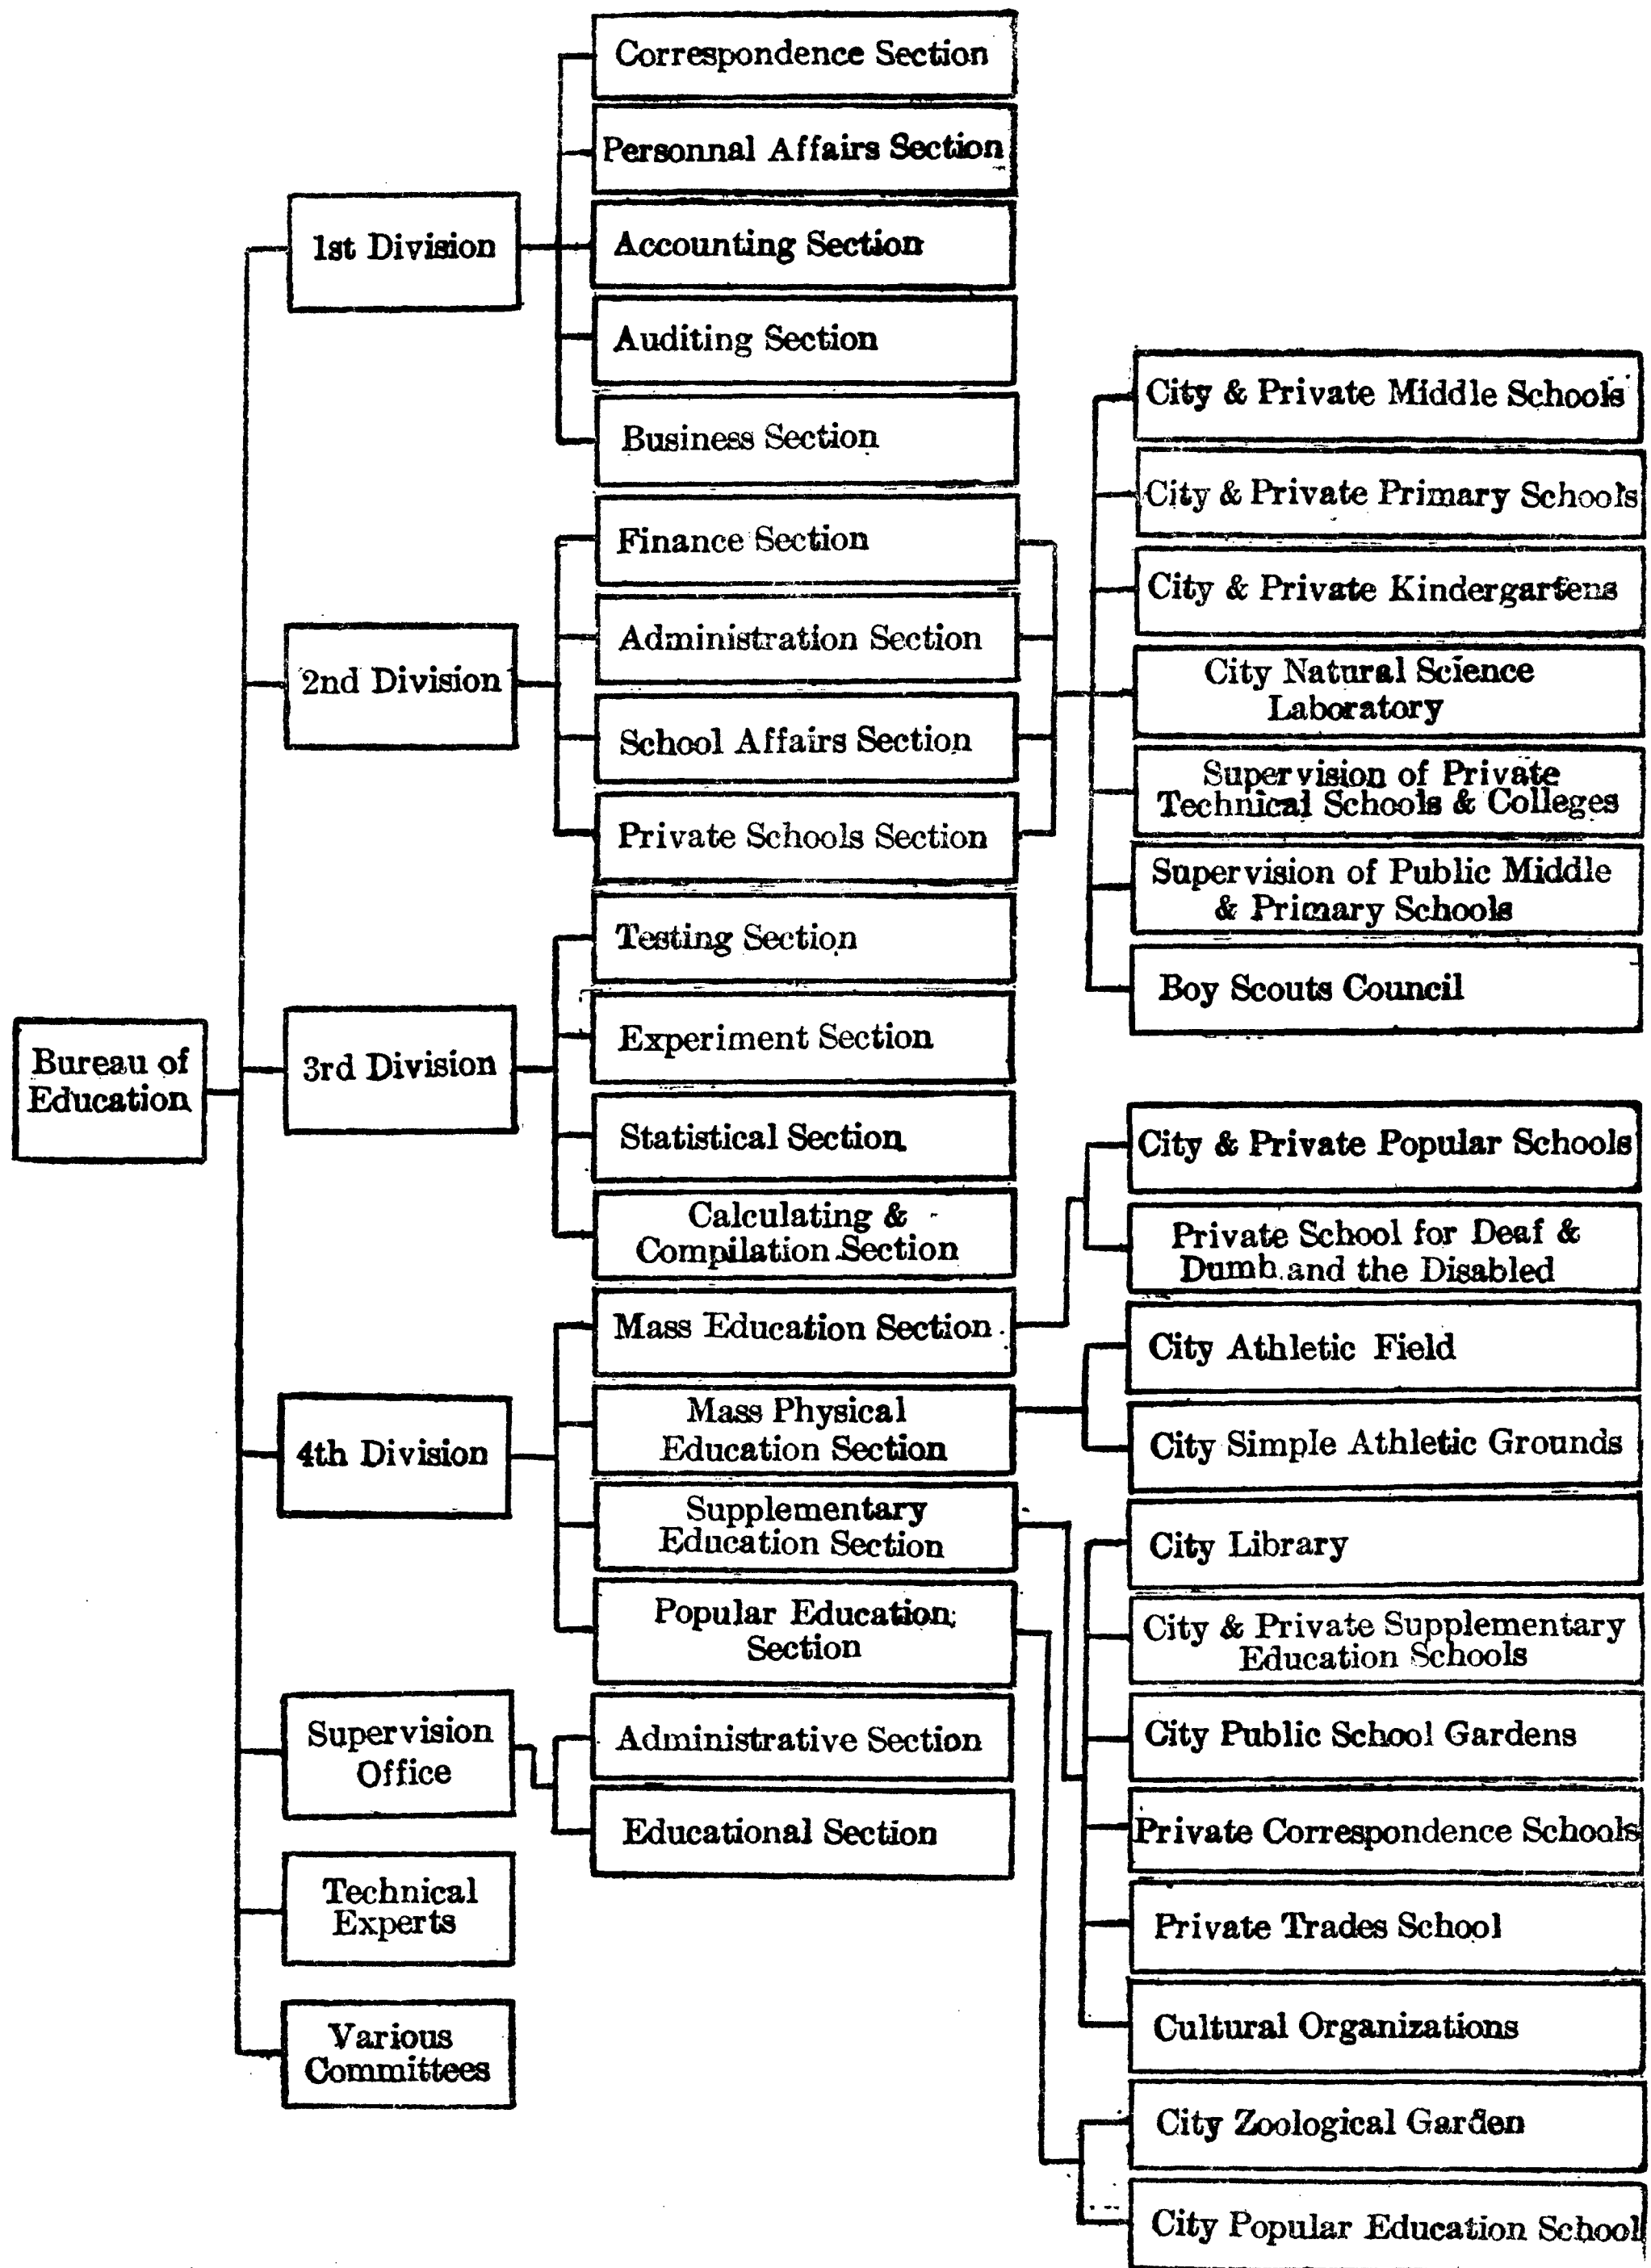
Bureau of Education

1st Division

Correspondence Section

Personnal Affairs Section

Accounting Section

Auditing Section

Business Section

2nd Division

Finance Section

Administration Section

School Affairs Section

Private Schools Section

City & Private Middle Schools

City & Private Primary Schools

City & Private Kindergartens

City Natural Science Laboratory

Supervision of Private Technical Schools & Colleges

Supervision of Public Middle & Primary Schools

Boy Scouts Council

3rd Division

Testing Section

Experiment Section

Statistical Section

Calculating & Compilation Section

4th Division

Mass Education Section

Mass Physical Education Section

Supplementary Education Section

Popular Education Section

City & Private Popular Schools

Private School for Deaf & Dumb and the Disabled

City Athletic Field

City Simple Athletic Grounds

City Library

City & Private Supplementary Education Schools

City Public School Gardens

Private Correspondence Schools

Private Trades School

Cultural Organizations

City Zoological Garden

City Popular Education School

Supervision Office

Administrative Section

Educational Section

Technical Experts

Various Committees